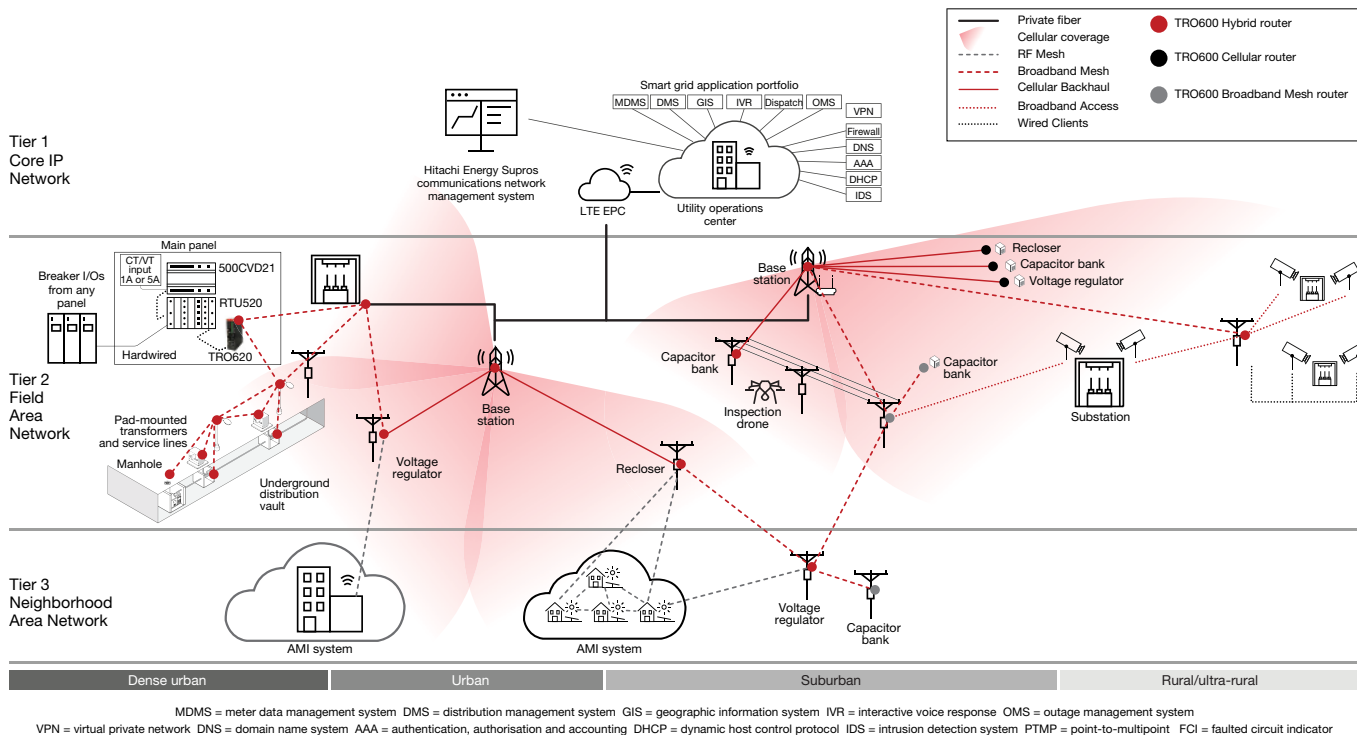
Private fiber
Cellular coverage
RF Mesh
Broadband Mesh
Cellular Backhaul
Broadband Access
Wired Clients
TRO600 Hybrid router
TRO600 Cellular router
TRO600 Broadband Mesh router

Tier 1
Core IP
Network

Smart grid application portfolio
MDMS
DMS
GIS
IVR
Dispatch
OMS
VPN
Firewall
DNS
AAA
DHCP
IDS

Hitachi Energy Supros communications network management system

LTE EPC

Utility operations center

Tier 2
Field
Area
Network

Breaker I/Os from any panel
Main panel
CT/VT input 1A or 5A
500CVD21
RTU520
Hardwired
TRO620

Pad-mounted transformers and service lines
Manhole
Underground distribution vault
Voltage regulator
Base station
Recloser
Base station
Recloser
Capacitor bank
Voltage regulator
Capacitor bank
Capacitor bank
Inspection drone
Substation

Tier 3
Neighborhood
Area Network

AMI system
AMI system
Voltage regulator
Capacitor bank

Dense urban
Urban
Suburban
Rural/ultra-rural

MDMS = meter data management system DMS = distribution management system GIS = geographic information system IVR = interactive voice response OMS = outage management system
VPN = virtual private network DNS = domain name system AAA = authentication, authorisation and accounting DHCP = dynamic host control protocol IDS = intrusion detection system PTMP = point-to-multipoint FCI = faulted circuit indicator